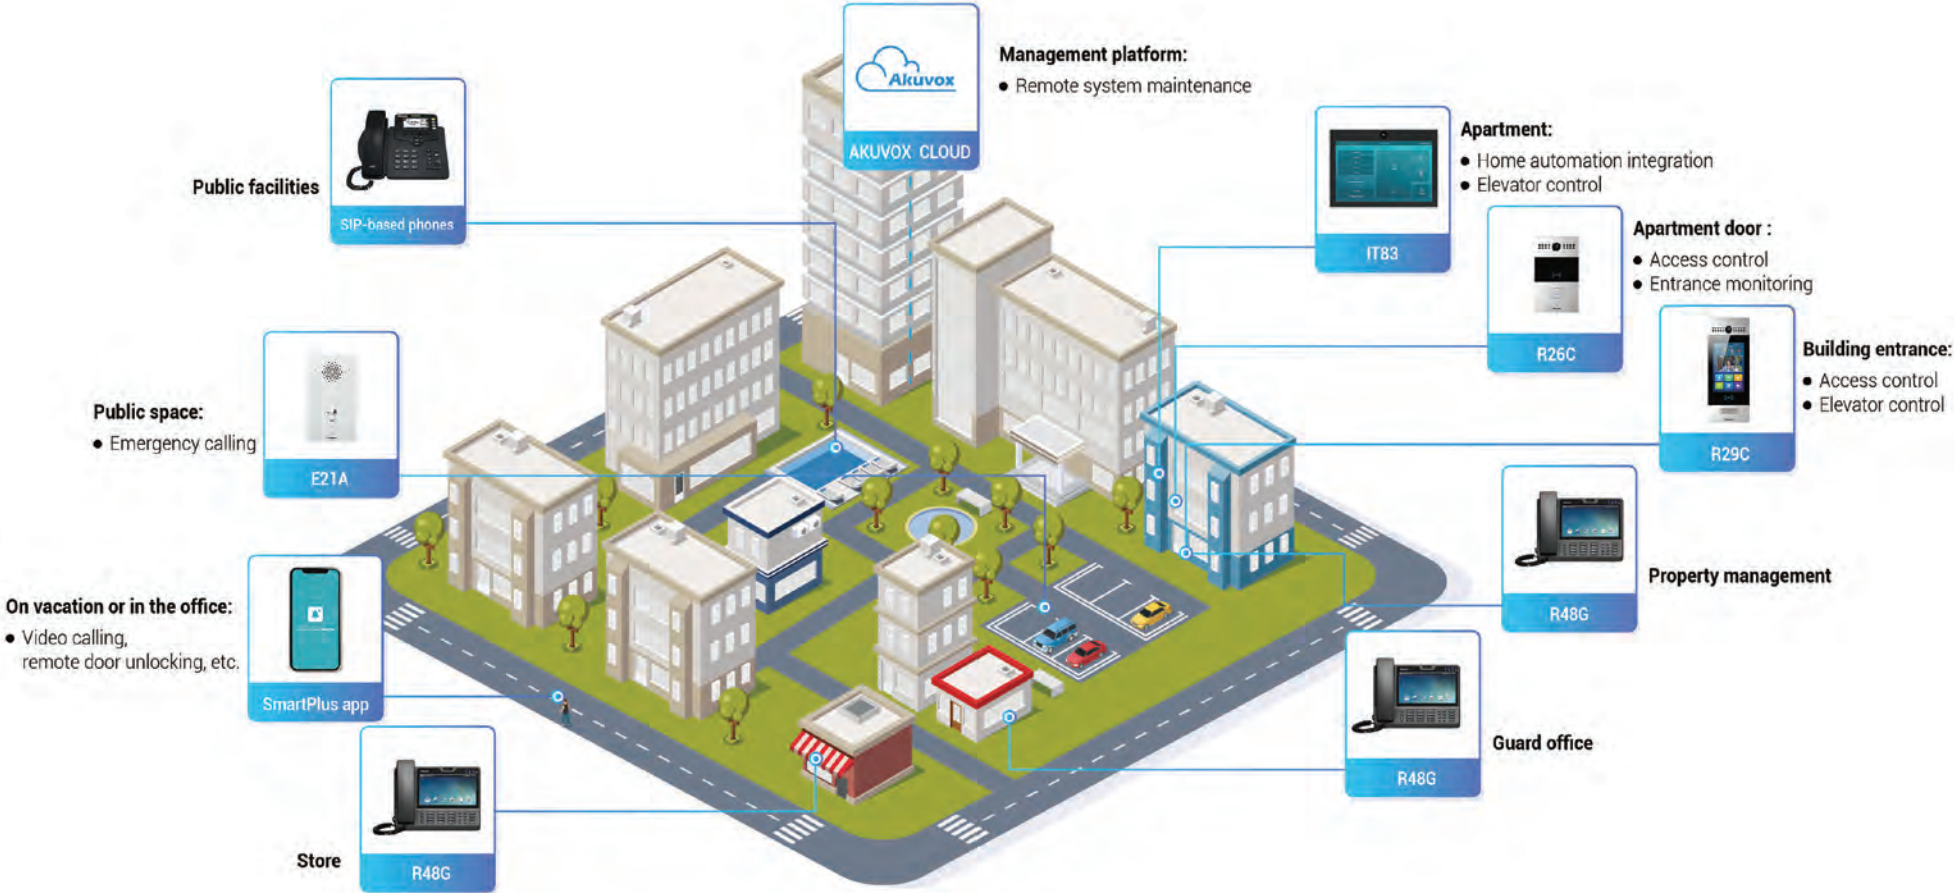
Akuvox
AKUVOX CLOUD

Management platform:
● Remote system maintenance

Public facilities

SIP-based phones

Apartment:
● Home automation integration
● Elevator control

IT83

Apartment door :
● Access control
● Entrance monitoring

R26C

Building entrance:
● Access control
● Elevator control

R29C

Public space:
● Emergency calling

E21A

R48G

Property management

On vacation or in the office:
● Video calling, remote door unlocking, etc.

SmartPlus app

R48G

Guard office

Store

R48G